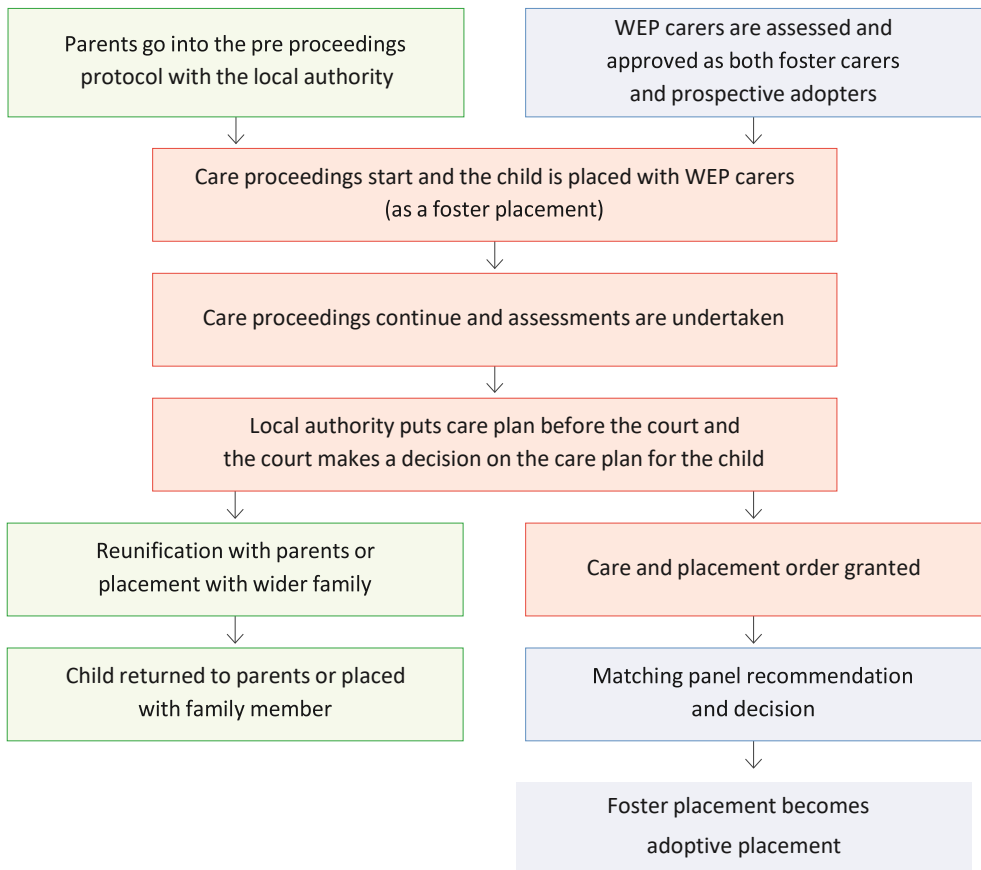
Parents go into the pre proceedings protocol with the local authority

WEP carers are assessed and approved as both foster carers and prospective adopters

Care proceedings start and the child is placed with WEP carers (as a foster placement)

Care proceedings continue and assessments are undertaken

Local authority puts care plan before the court and the court makes a decision on the care plan for the child

Reunification with parents or placement with wider family

Child returned to parents or placed with family member

Care and placement order granted

Matching panel recommendation and decision

Foster placement becomes adoptive placement